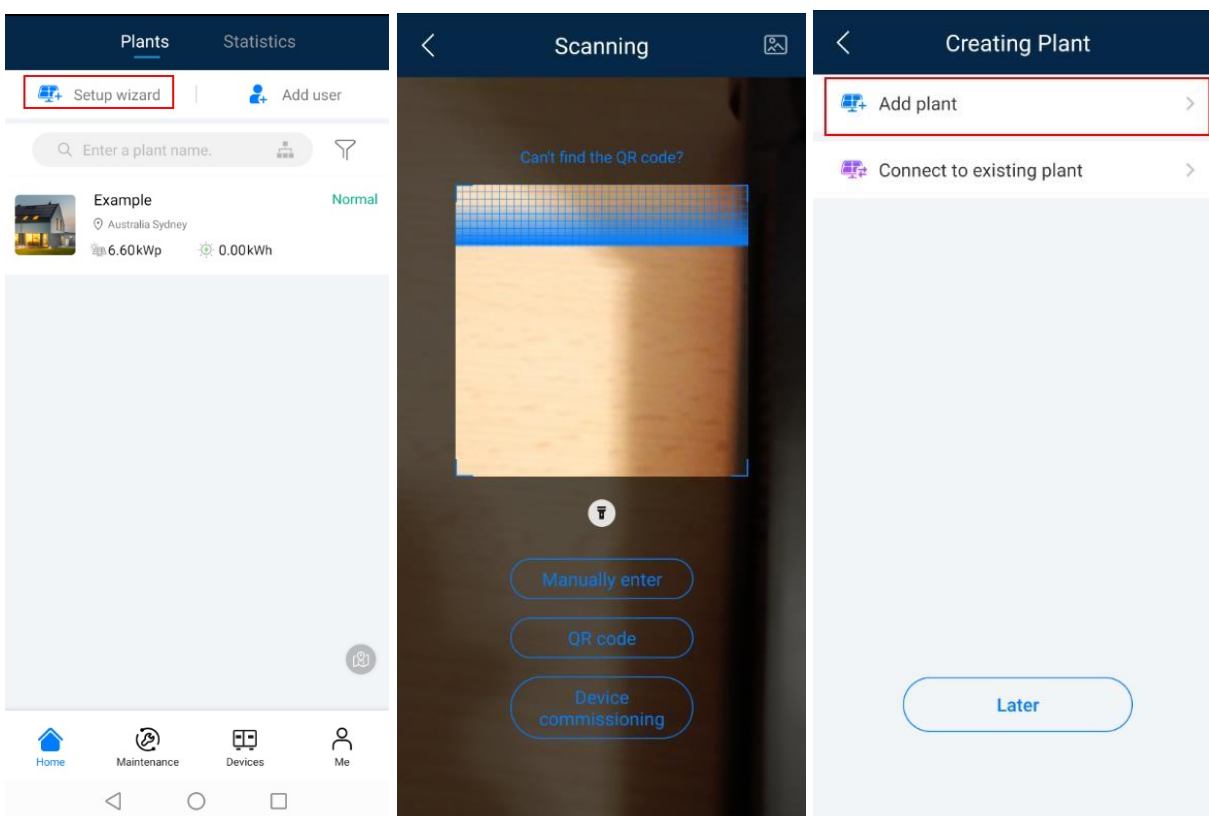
Plants Statistics

Setup wizard

Add user

Enter a plant name.

Example

Normal

Australia Sydney

6.60kWp 0.00kWh

Home Maintenance Devices Me

Scanning

Can't find the QR code?

Manually enter

QR code

Device commissioning

Creating Plant

Add plant

Connect to existing plant

Later